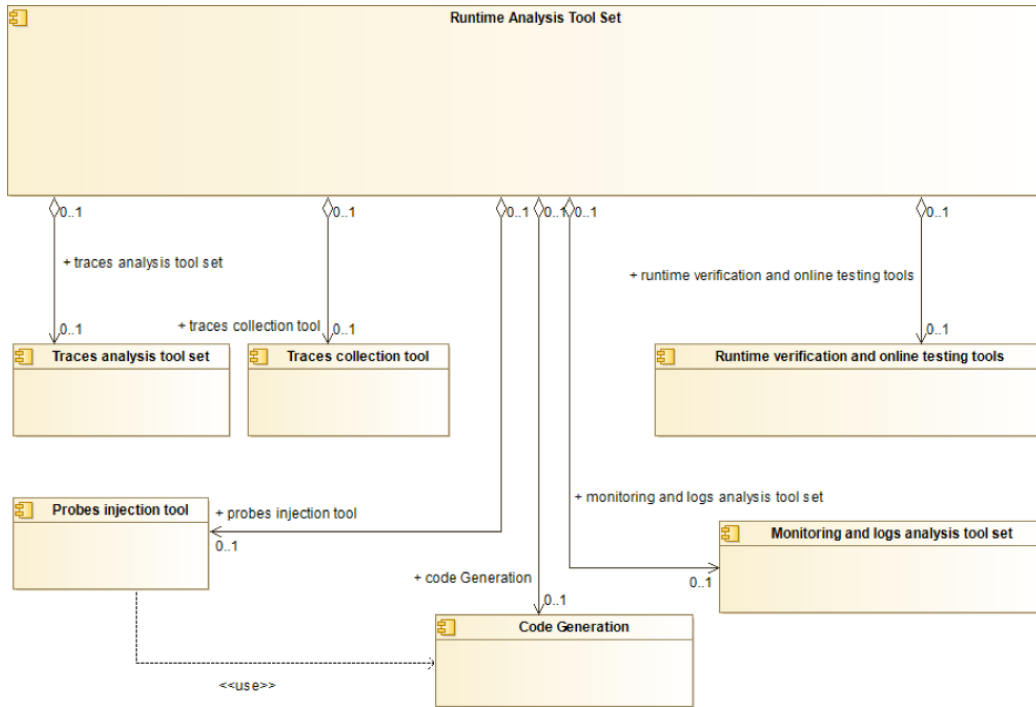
Runtime Analysis Tool Set

0..1
+ traces analysis tool set
0..1
Traces analysis tool set

0..1
+ traces collection tool
0..1
Traces collection tool

0..1
0..1
0..1

0..1
+ runtime verification and online testing tools
0..1
Runtime verification and online testing tools

Probes injection tool
+ probes injection tool
0..1

+ monitoring and logs analysis tool set
Monitoring and logs analysis tool set
0..1

+ code Generation
0..1
Code Generation

<<use>>